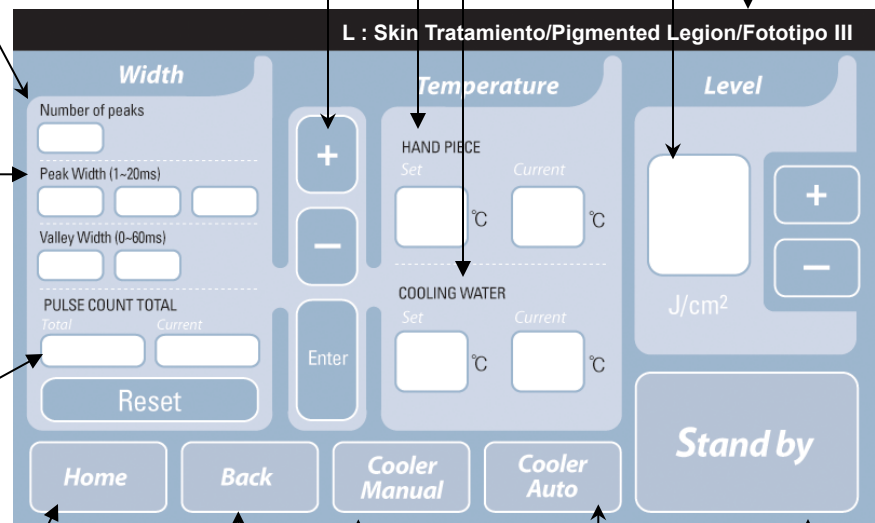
L : Skin Tratamiento/Pigmented Legion/Fototipo III

Width

Number of peaks

Peak Width (1~20ms)

Valley Width (0~60ms)

PULSE COUNT TOTAL

Total

Current

Reset

+

−

Enter

Temperature

HAND PIECE

Set

Current

℃

℃

COOLING WATER

Set

Current

℃

℃

Level

J/cm2

+

−

Stand by

Home

Back

Cooler Manual

Cooler Auto